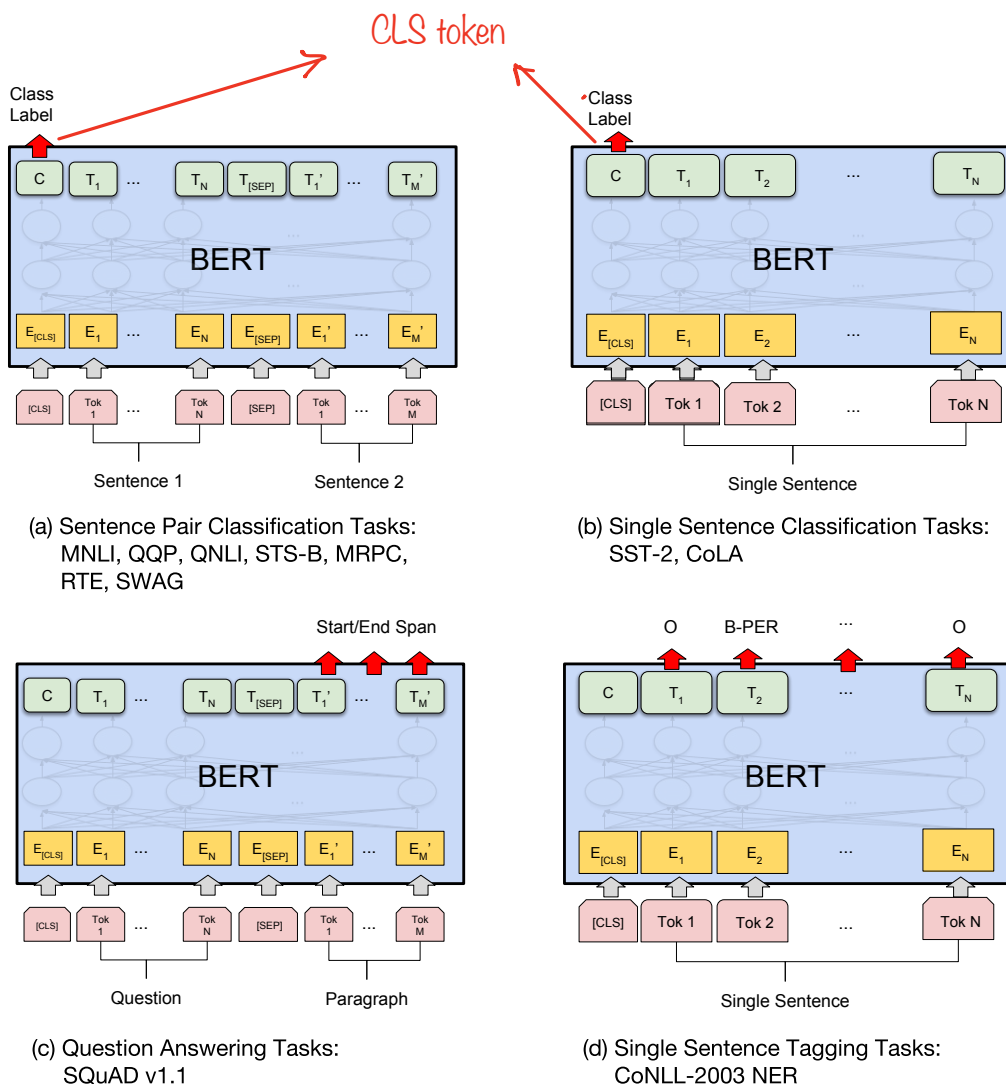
CLS token

Class Label

C $T_1$ ... $T_N$ $T_{[SEP]}$ $T_1'$ ... $T_M'$

BERT

$E_{[CLS]}$ $E_1$ ... $E_N$ $E_{[SEP]}$ $E_1'$ ... $E_M'$

[CLS] Tok 1 ... Tok N [SEP] Tok 1 ... Tok M

Sentence 1 Sentence 2

(a) Sentence Pair Classification Tasks: MNLI, QQP, QNLI, STS-B, MRPC, RTE, SWAG

Class Label

C $T_1$ $T_2$ ... $T_N$

BERT

$E_{[CLS]}$ $E_1$ $E_2$ ... $E_N$

[CLS] Tok 1 Tok 2 ... Tok N

Single Sentence

(b) Single Sentence Classification Tasks: SST-2, CoLA

Start/End Span

C $T_1$ ... $T_N$ $T_{[SEP]}$ $T_1'$ ... $T_M'$

BERT

$E_{[CLS]}$ $E_1$ ... $E_N$ $E_{[SEP]}$ $E_1'$ ... $E_M'$

[CLS] Tok 1 ... Tok N [SEP] Tok 1 ... Tok M

Question Paragraph

(c) Question Answering Tasks: SQuAD v1.1

O B-PER ... O

C $T_1$ $T_2$ ... $T_N$

BERT

$E_{[CLS]}$ $E_1$ $E_2$ ... $E_N$

[CLS] Tok 1 Tok 2 ... Tok N

Single Sentence

(d) Single Sentence Tagging Tasks: CoNLL-2003 NER